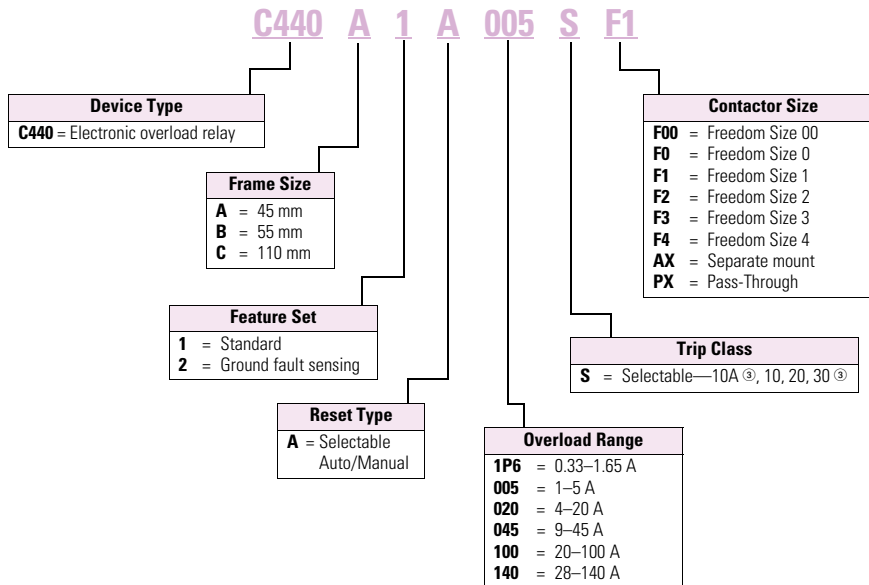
C440 A 1 A 005 S F1

Device Type
**C440** = Electronic overload relay

Frame Size
**A** = 45 mm
**B** = 55 mm
**C** = 110 mm

Feature Set
**1** = Standard
**2** = Ground fault sensing

Reset Type
**A** = Selectable Auto/Manual

Overload Range
**1P6** = 0.33–1.65 A
**005** = 1–5 A
**020** = 4–20 A
**045** = 9–45 A
**100** = 20–100 A
**140** = 28–140 A

Trip Class
**S** = Selectable—10A ③, 10, 20, 30 ③

Contactor Size
**F00** = Freedom Size 00
**F0** = Freedom Size 0
**F1** = Freedom Size 1
**F2** = Freedom Size 2
**F3** = Freedom Size 3
**F4** = Freedom Size 4
**AX** = Separate mount
**PX** = Pass-Through